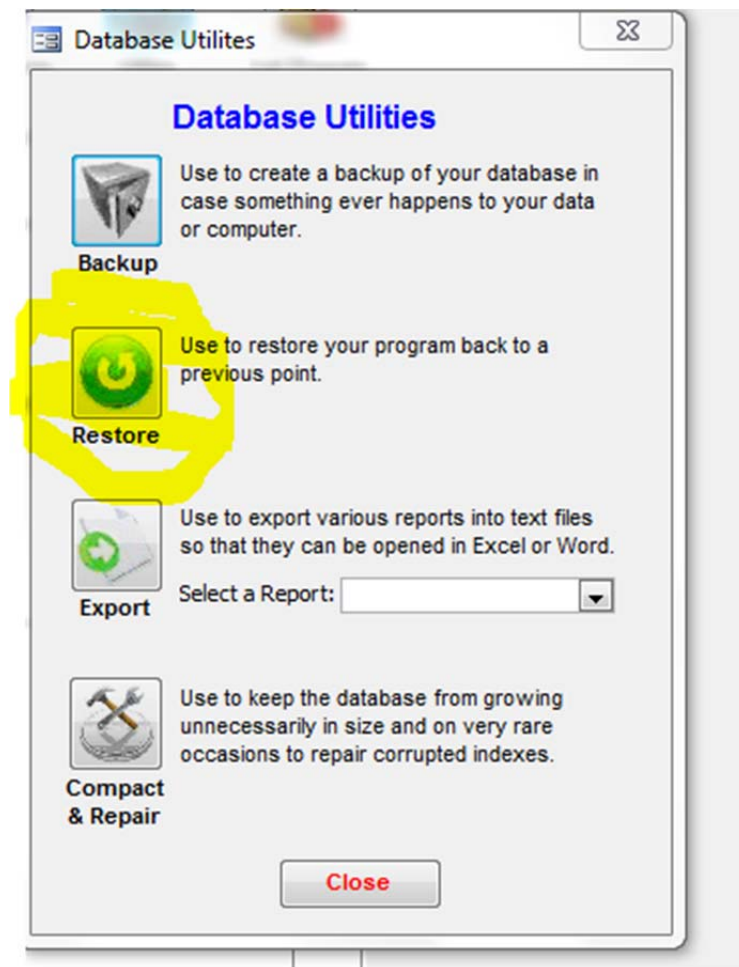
Database Utilites

Database Utilities

Backup

Use to create a backup of your database in case something ever happens to your data or computer.

Restore

Use to restore your program back to a previous point.

Export

Use to export various reports into text files so that they can be opened in Excel or Word.

Select a Report:

Compact & Repair

Use to keep the database from growing unnecessarily in size and on very rare occasions to repair corrupted indexes.

Close